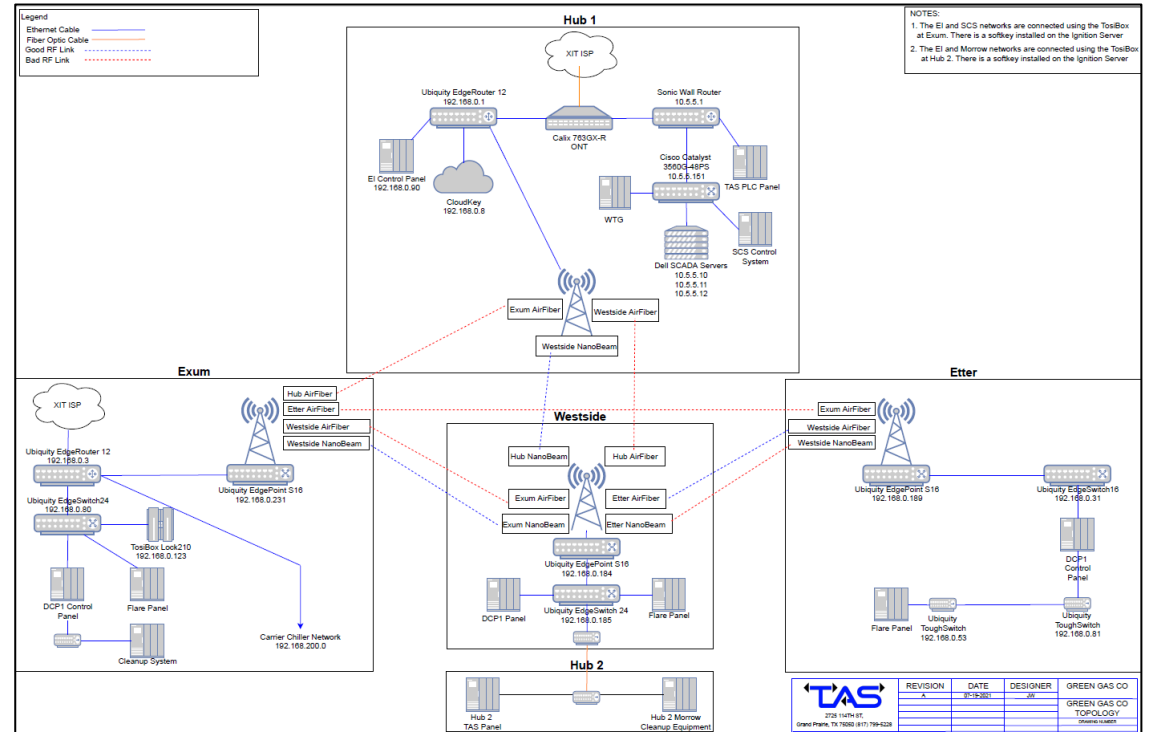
Legend
Ethernet Cable
Fiber Optic Cable
Good RF Link
Bad RF Link

Hub 1

NOTES:
1. The EI and SCS networks are connected using the TosiBox at Exum. There is a softkey installed on the Ignition Server
2. The EI and Morrow networks are connected using the TosiBox at Hub 2. There is a softkey installed on the Ignition Server

XIT ISP
Ubiquity EdgeRouter 12
192.168.0.1
Calix 763GX-R
ONT
Sonic Wall Router
10.5.5.1
EI Control Panel
192.168.0.90
CloudKey
192.168.0.8
Cisco Catalyst
3560G-48PS
10.5.5.151
TAS PLC Panel
WTG
Dell SCADA Servers
10.5.5.10
10.5.5.11
10.5.5.12
SCS Control System
Exum AirFiber
Westside AirFiber
Westside NanoBeam

Exum
XIT ISP
Ubiquity EdgeRouter 12
192.168.0.3
Hub AirFiber
Etter AirFiber
Westside AirFiber
Westside NanoBeam
Ubiquity EdgeSwitch24
192.168.0.80
Ubiquity EdgePoint S16
192.168.0.231
TosiBox Lock210
192.168.0.123
DCP1 Control Panel
Flare Panel
Cleanup System
Carrier Chiller Network
192.168.200.0

Westside
Hub NanoBeam
Hub AirFiber
Exum AirFiber
Etter AirFiber
Exum NanoBeam
Etter NanoBeam
Ubiquity EdgePoint S16
192.168.0.184
DCP1 Panel
Ubiquity EdgeSwitch 24
192.168.0.185
Flare Panel

Etter
Exum AirFiber
Westside AirFiber
Westside NanoBeam
Ubiquity EdgePoint S16
192.168.0.189
Ubiquity EdgeSwitch16
192.168.0.31
DCP1 Control Panel
Flare Panel
Ubiquity ToughSwitch
192.168.0.53
Ubiquity ToughSwitch
192.168.0.81

Hub 2
Hub 2
TAS Panel
Hub 2 Morrow
Cleanup Equipment

TAS
2725 114TH ST,
Grand Prairie, TX 75050 (817) 799-5228
| REVISION | DATE | DESIGNER | GREEN GAS CO |
|---|---|---|---|
| A | 07-19-2021 | JW | GREEN GAS CO TOPOLOGY |
| | | | DRAWING NUMBER |